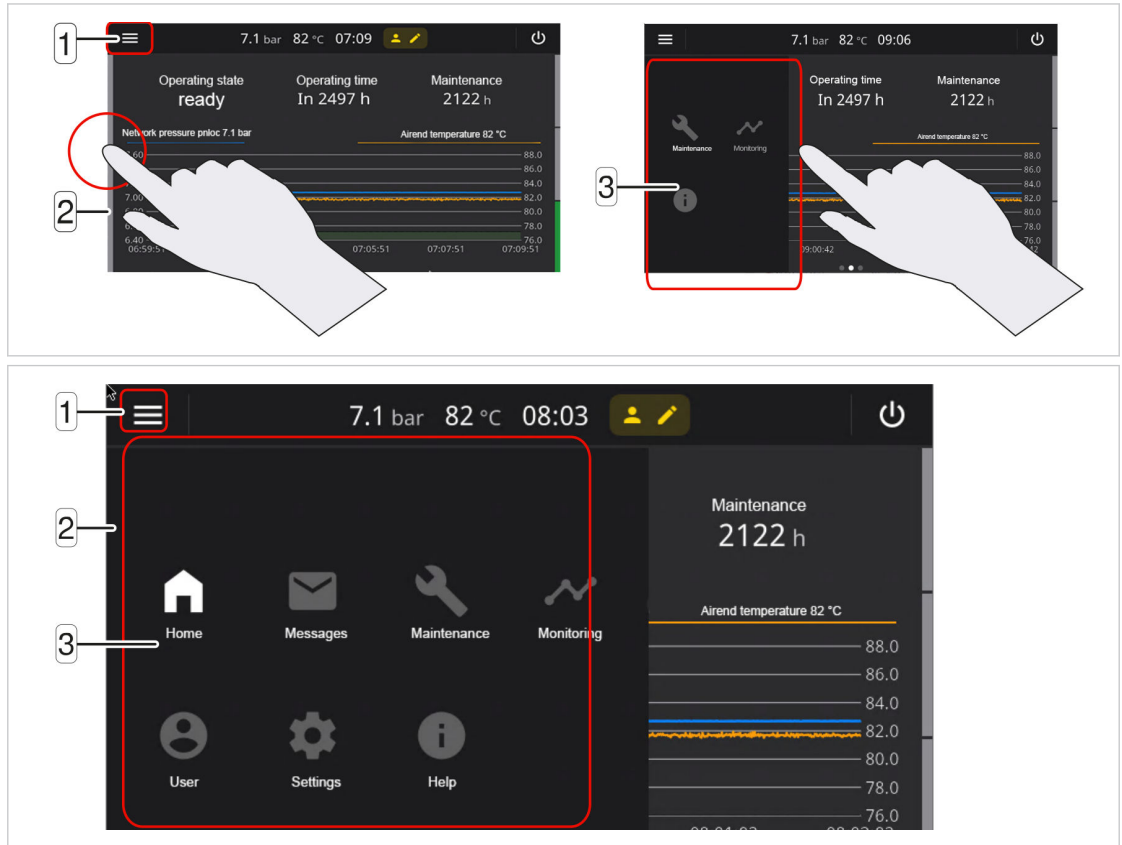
1

7.1 bar 82 °C 07:09

Operating state
ready

Operating time
In 2497 h

Maintenance
2122 h

Network pressure pnloc 7.1 bar

Airend temperature 82 °C

7.60
7.00
6.40

88.0
86.0
84.0
82.0
80.0
78.0
76.0

06:59:51 07:05:51 07:07:51 07:09:51

2

7.1 bar 82 °C 09:06

Operating time
In 2497 h

Maintenance
2122 h

Maintenance Monitoring

3

Airend temperature 82 °C

88.0
86.0
84.0
82.0
80.0
78.0
76.0

09:00:42

1

7.1 bar 82 °C 08:03

2

Maintenance
2122 h

3

Home Messages Maintenance Monitoring

User Settings Help

Airend temperature 82 °C

88.0
86.0
84.0
82.0
80.0
78.0
76.0